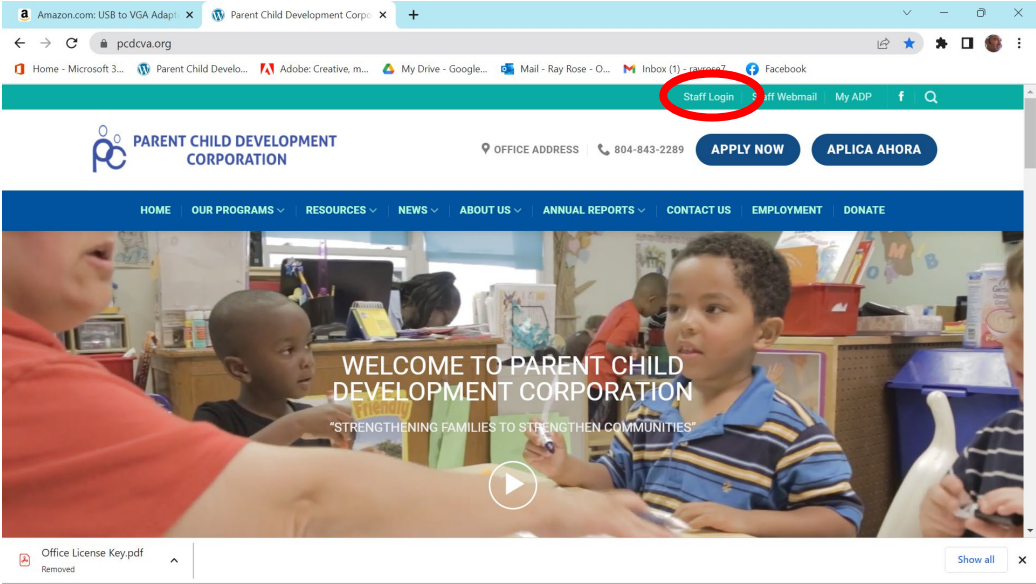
Amazon.com: USB to VGA Adapt ×
Parent Child Development Corpo ×
+

pcdcva.org

Home - Microsoft 3... Parent Child Develo... Adobe: Creative, m... My Drive - Google... Mail - Ray Rose - O... Inbox (1) - rayrose7 Facebook

Staff Login Staff Webmail My ADP f

PC PARENT CHILD DEVELOPMENT CORPORATION

OFFICE ADDRESS 804-843-2289 APPLY NOW APLICA AHORA

HOME OUR PROGRAMS RESOURCES NEWS ABOUT US ANNUAL REPORTS CONTACT US EMPLOYMENT DONATE

WELCOME TO PARENT CHILD DEVELOPMENT CORPORATION

"STRENGTHENING FAMILIES TO STRENGTHEN COMMUNITIES"

Friendly

Office License Key.pdf
Removed

Show all ×